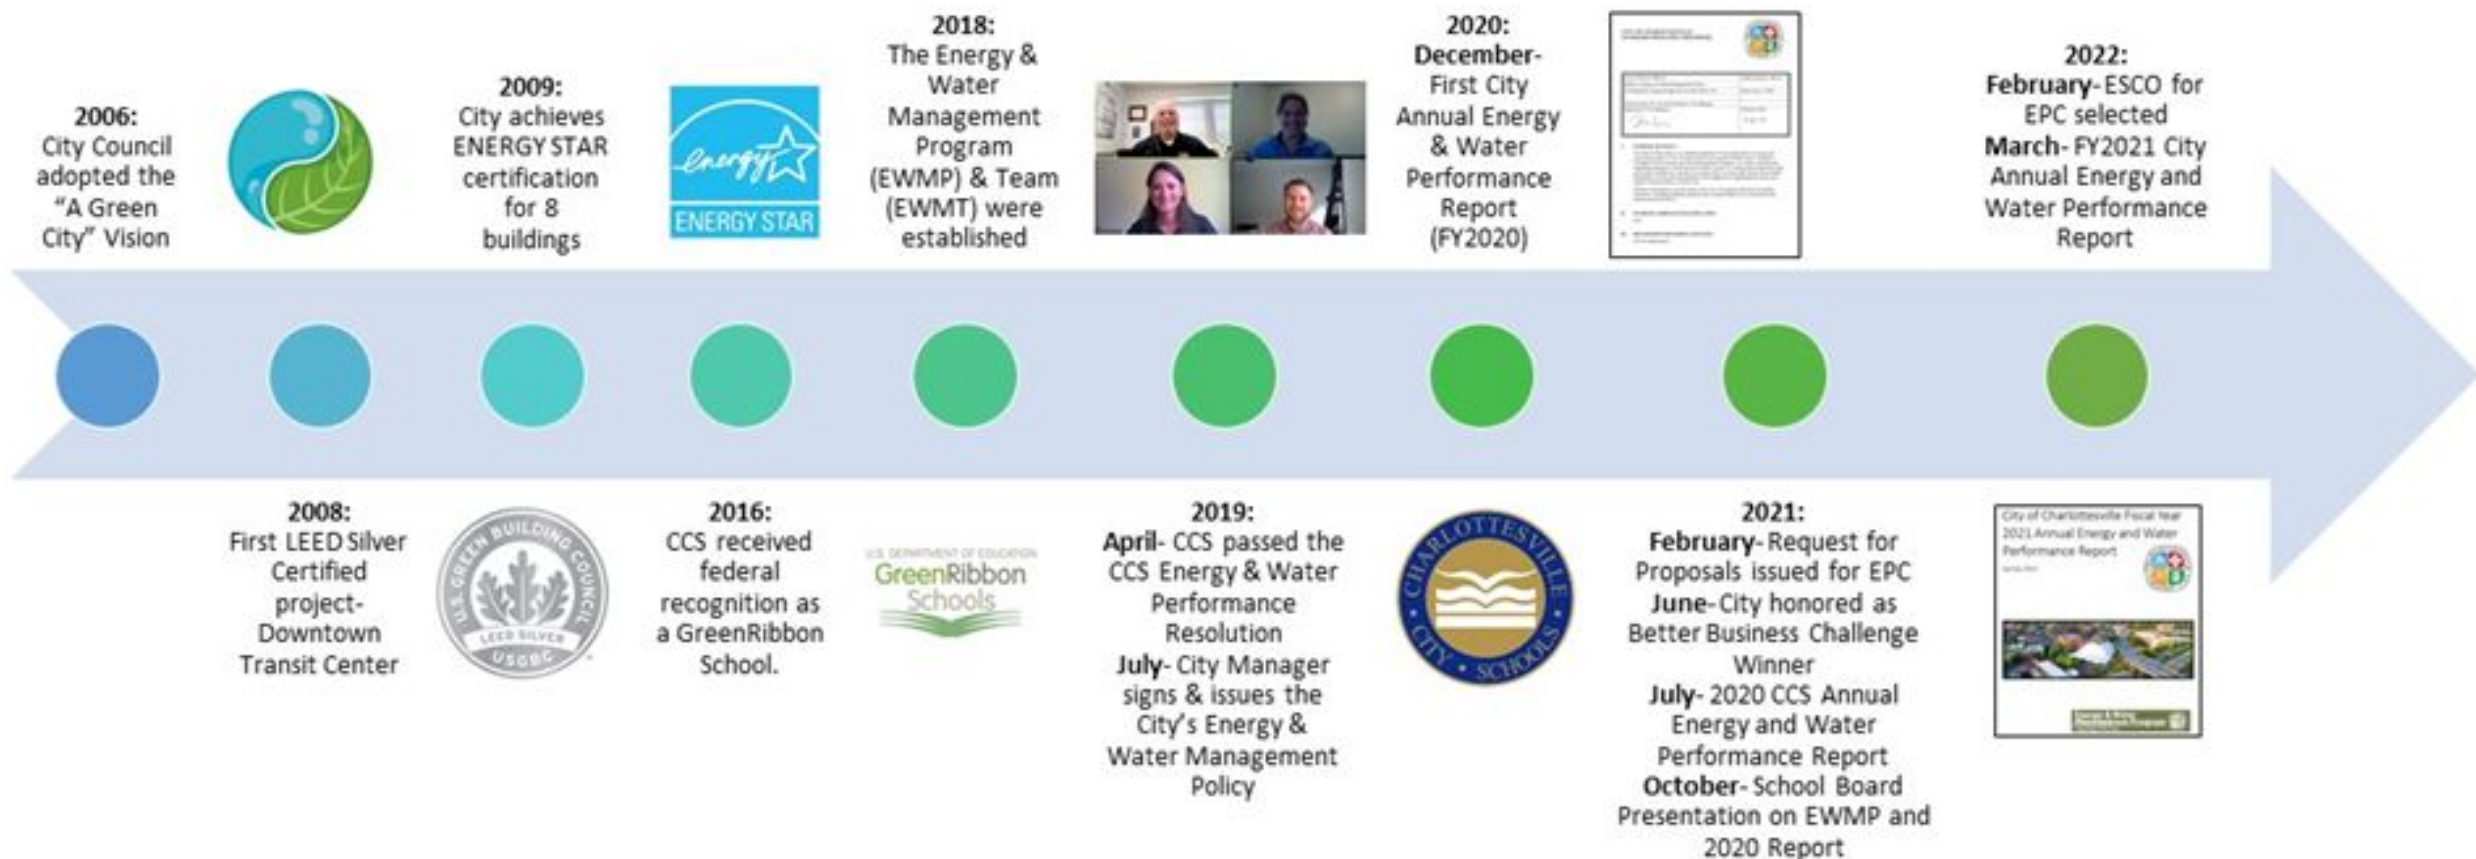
2006:
City Council adopted the "A Green City" Vision

2009:
City achieves ENERGY STAR certification for 8 buildings

energy ENERGY STAR

2018:
The Energy & Water Management Program (EWMP) & Team (EWMT) were established

2020:
December- First City Annual Energy & Water Performance Report (FY2020)

2022:
February- ESCO for EPC selected
March- FY2021 City Annual Energy and Water Performance Report

2008:
First LEED Silver Certified project- Downtown Transit Center

U.S. GREEN BUILDING COUNCIL LEED SILVER USGBC

2016:
CCS received federal recognition as a GreenRibbon School.

U.S. DEPARTMENT OF EDUCATION GreenRibbon Schools

2019:
April- CCS passed the CCS Energy & Water Performance Resolution
July- City Manager signs & issues the City's Energy & Water Management Policy

CHARLOTTESVILLE CITY SCHOOLS

2021:
February- Request for Proposals issued for EPC
June- City honored as Better Business Challenge Winner
July- 2020 CCS Annual Energy and Water Performance Report
October- School Board Presentation on EWMP and 2020 Report

City of Charlottesville Fiscal Year 2021 Annual Energy and Water Performance Report